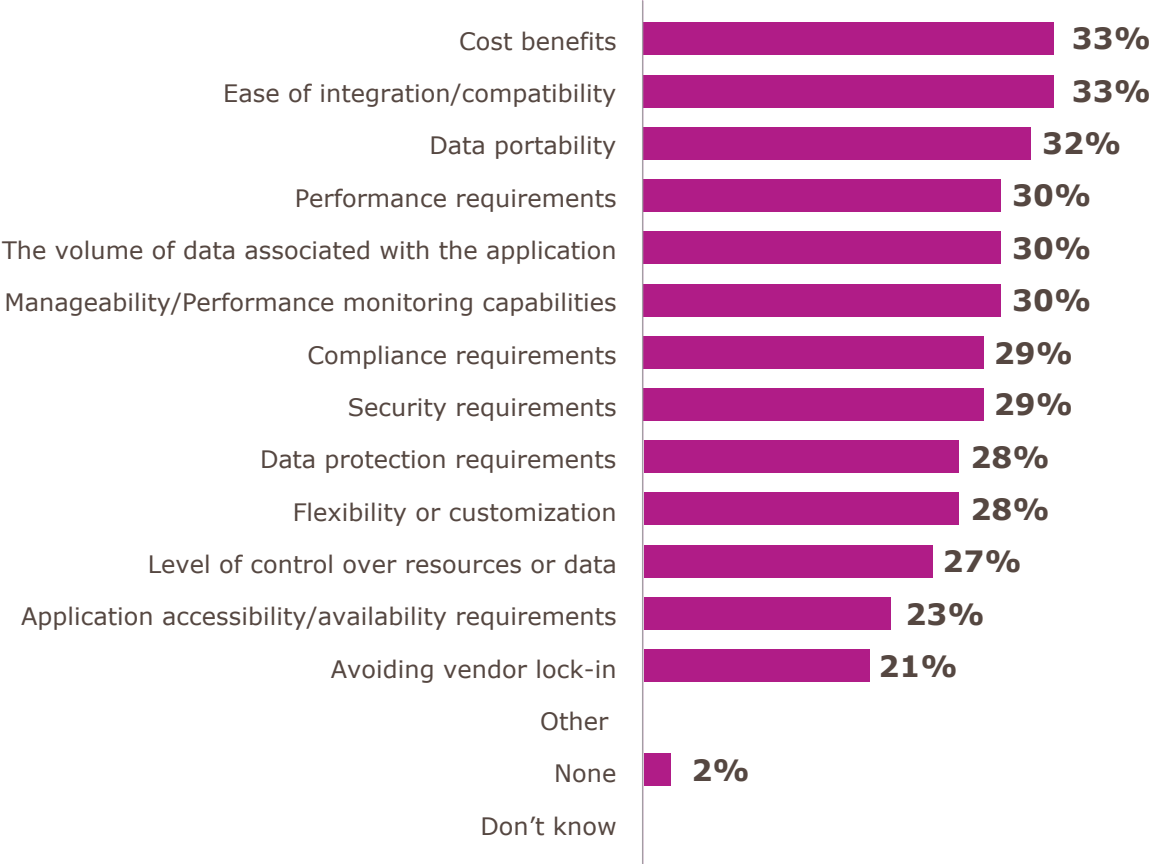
| | |
|---|---|
| Cost benefits | 33% |
| Ease of integration/compatibility | 33% |
| Data portability | 32% |
| Performance requirements | 30% |
| The volume of data associated with the application | 30% |
| Manageability/Performance monitoring capabilities | 30% |
| Compliance requirements | 29% |
| Security requirements | 29% |
| Data protection requirements | 28% |
| Flexibility or customization | 28% |
| Level of control over resources or data | 27% |
| Application accessibility/availability requirements | 23% |
| Avoiding vendor lock-in | 21% |
| Other | |
| None | 2% |
| Don’t know | |